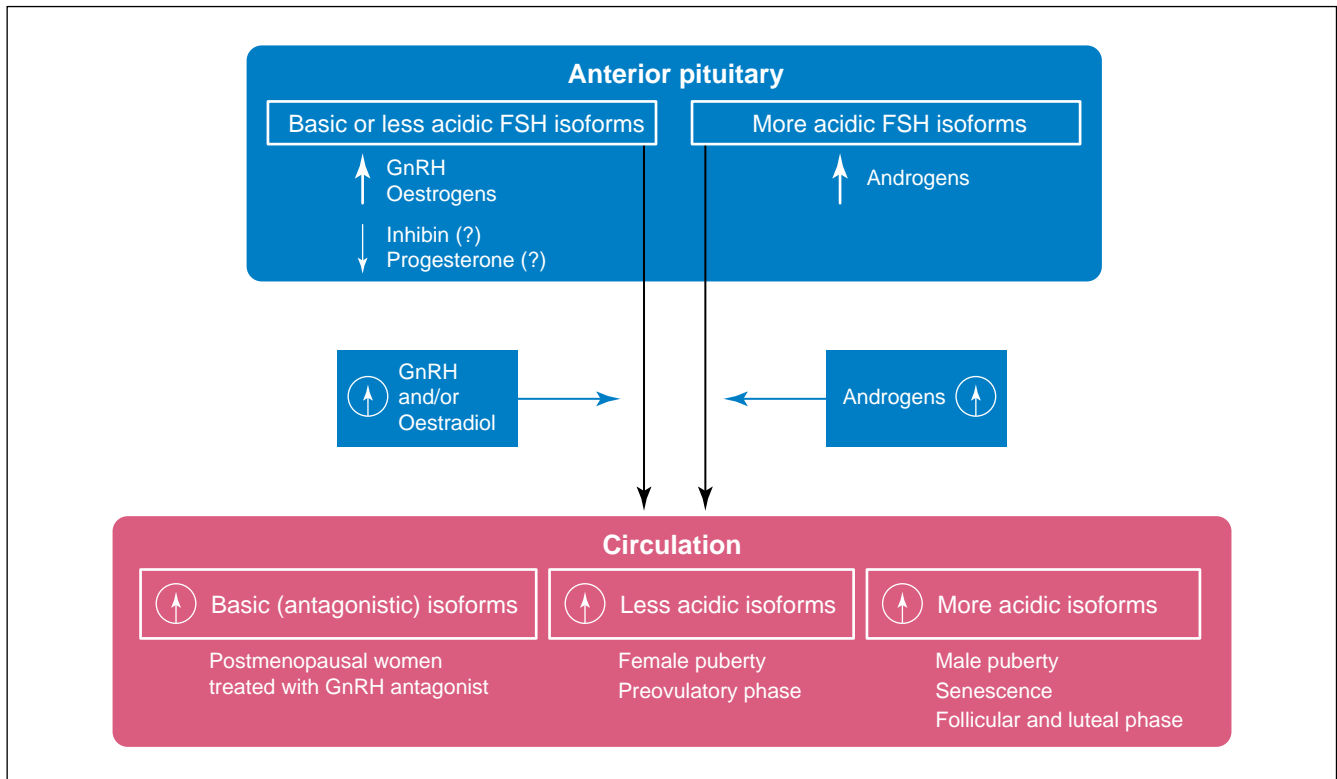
Anterior pituitary

Basic or less acidic FSH isoforms

More acidic FSH isoforms

GnRH
Oestrogens

Inhibin (?)
Progesterone (?)

Androgens

GnRH and/or Oestradiol

Androgens

Circulation

Basic (antagonistic) isoforms

Less acidic isoforms

More acidic isoforms

Postmenopausal women treated with GnRH antagonist

Female puberty
Preovulatory phase

Male puberty
Senescence
Follicular and luteal phase